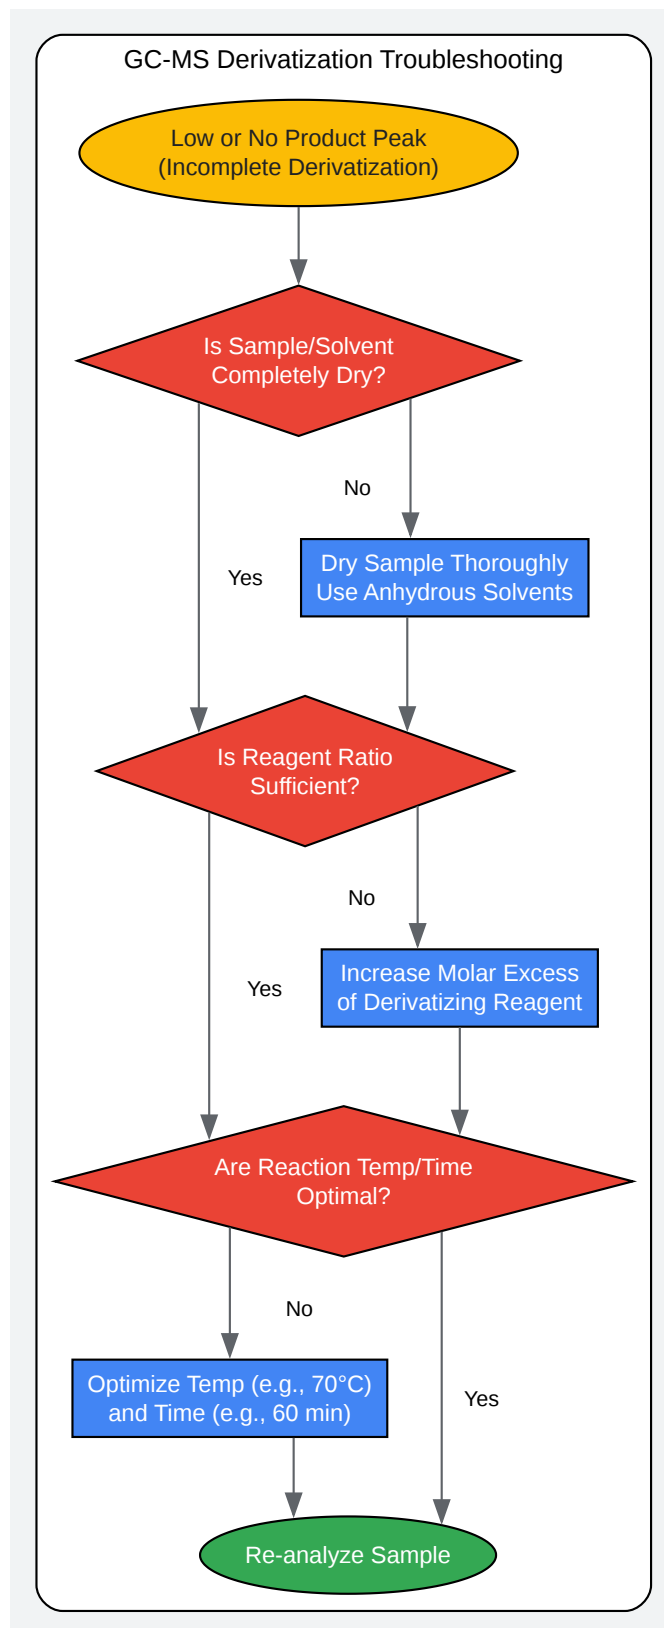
GC-MS Derivatization Troubleshooting

Low or No Product Peak
(Incomplete Derivatization)

Is Sample/Solvent
Completely Dry?

No

Yes

Dry Sample Thoroughly
Use Anhydrous Solvents

Is Reagent Ratio
Sufficient?

No

Yes

Increase Molar Excess
of Derivatizing Reagent

Are Reaction Temp/Time
Optimal?

No

Optimize Temp (e.g., 70°C)
and Time (e.g., 60 min)

Yes

Re-analyze Sample